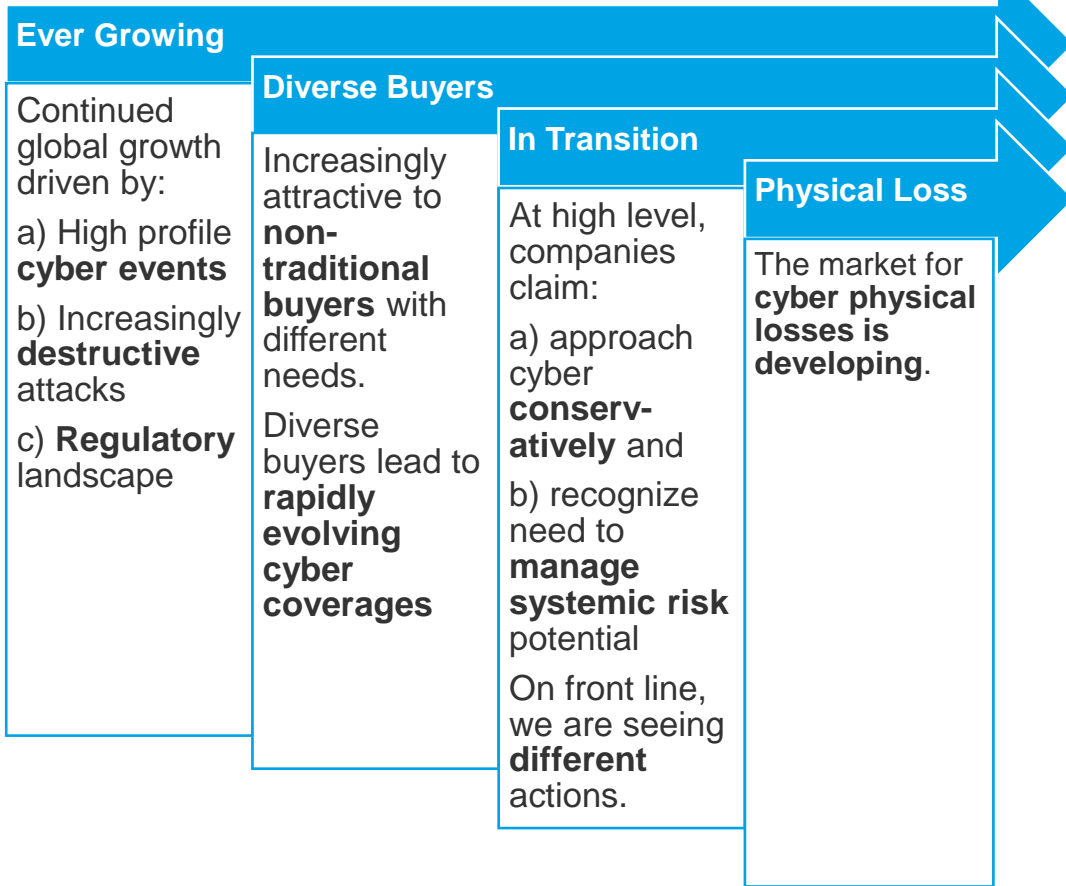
Ever Growing

Continued global growth driven by:

a) High profile cyber events

b) Increasingly destructive attacks

c) Regulatory landscape

Diverse Buyers

Increasingly attractive to non-traditional buyers with different needs.

Diverse buyers lead to rapidly evolving cyber coverages

In Transition

At high level, companies claim:

a) approach cyber conservatively and

b) recognize need to manage systemic risk potential

On front line, we are seeing different actions.

Physical Loss

The market for cyber physical losses is developing.